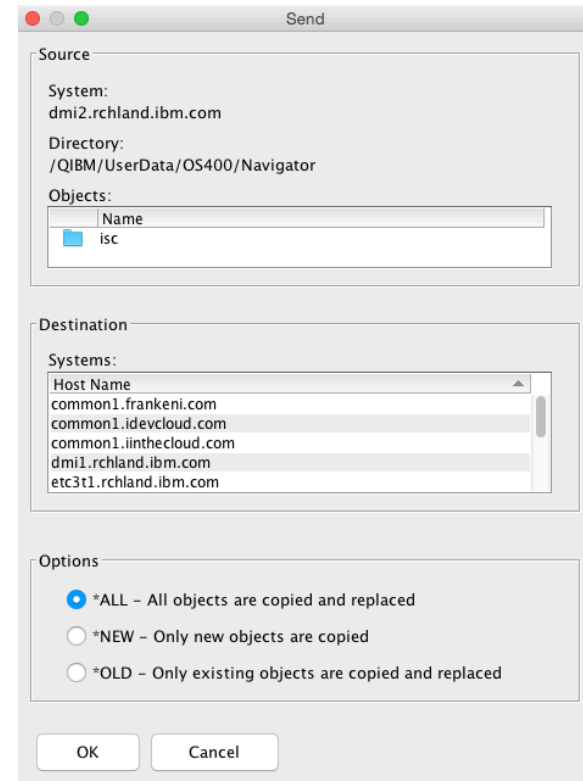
Send

Source

System:
dmi2.rchland.ibm.com

Directory:
/QIBM/UserData/OS400/Navigator

Objects:

| Name |
|---|
| isc |

Destination

Systems:

| Host Name |
|---|
| common1.frankeni.com |
| common1.idevcloud.com |
| common1.iinthecloud.com |
| dmi1.rchland.ibm.com |
| etc3t1.rchland.ibm.com |

Options

*ALL – All objects are copied and replaced

*NEW – Only new objects are copied

*OLD – Only existing objects are copied and replaced

OK

Cancel